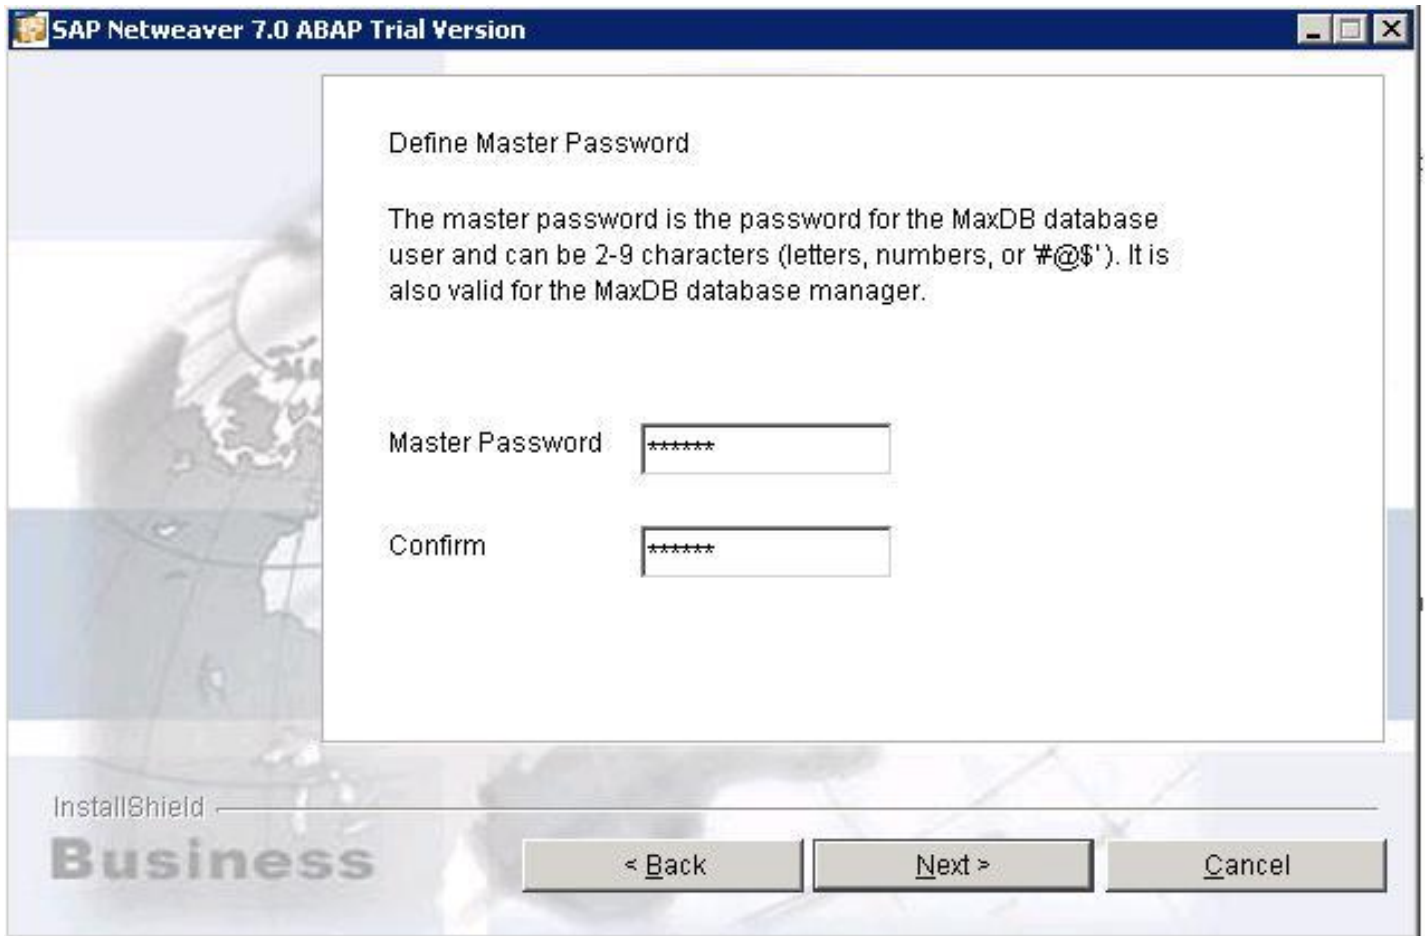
SAP Netweaver 7.0 ABAP Trial Version

Define Master Password

The master password is the password for the MaxDB database user and can be 2-9 characters (letters, numbers, or '#@$'). It is also valid for the MaxDB database manager.

Master Password *******

Confirm *******

InstallShield

Business

< Back

Next >

Cancel